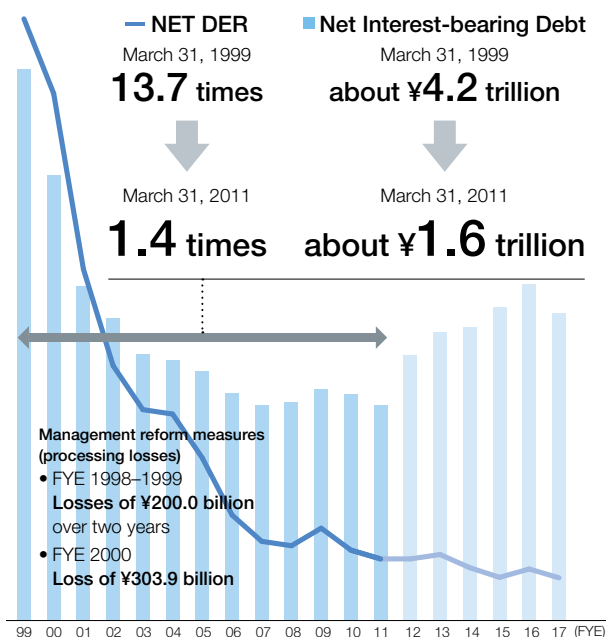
NET DER

March 31, 1999

13.7 times

March 31, 2011

1.4 times

Net Interest-bearing Debt

March 31, 1999

about ¥4.2 trillion

March 31, 2011

about ¥1.6 trillion

Management reform measures (processing losses)

• FYE 1998–1999
Losses of ¥200.0 billion over two years

• FYE 2000
Loss of ¥303.9 billion

99 00 01 02 03 04 05 06 07 08 09 10 11 12 13 14 15 16 17 (FYE)